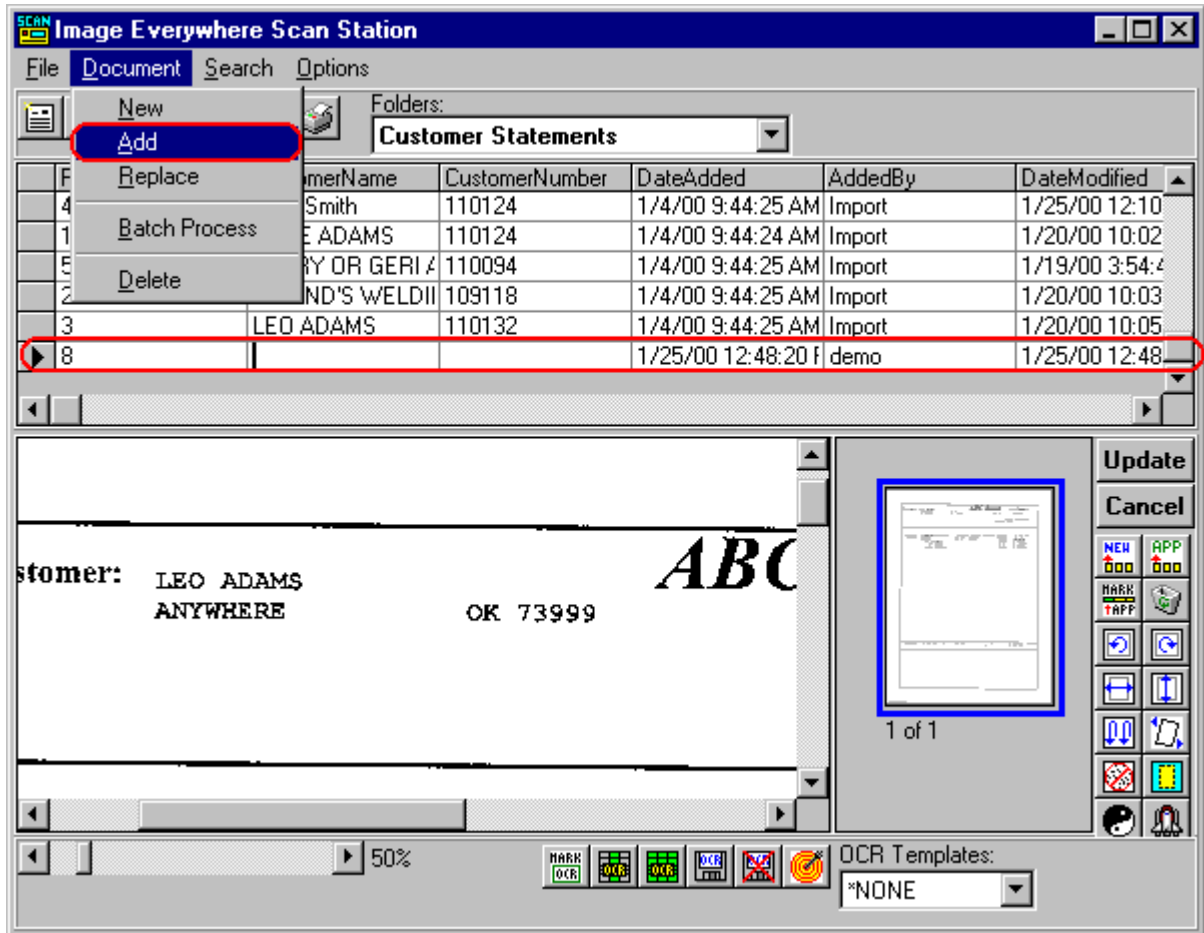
SCAN Image Everywhere Scan Station

File Document Search Options

New
Add
Replace
Batch Process
Delete

Folders:
Customer Statements

| F | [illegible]merName | CustomerNumber | DateAdded | AddedBy | DateModified |
|---|---|---|---|---|---|
| 4 | Smith | 110124 | 1/4/00 9:44:25 AM | Import | 1/25/00 12:10 |
| 1 | E ADAMS | 110124 | 1/4/00 9:44:24 AM | Import | 1/20/00 10:02 |
| 5 | RY OR GERI A | 110094 | 1/4/00 9:44:25 AM | Import | 1/19/00 3:54: |
| 2 | ND'S WELDII | 109118 | 1/4/00 9:44:25 AM | Import | 1/20/00 10:03 |
| 3 | LEO ADAMS | 110132 | 1/4/00 9:44:25 AM | Import | 1/20/00 10:05 |
| 8 | | | 1/25/00 12:48:20 F | demo | 1/25/00 12:48 |

stomer: LEO ADAMS
ANYWHERE OK 73999

ABC

Update
Cancel

NEW
APP
MARK APP

1 of 1

50%

MARK OCR
OCR
OCR
OCR

OCR Templates:
*NONE